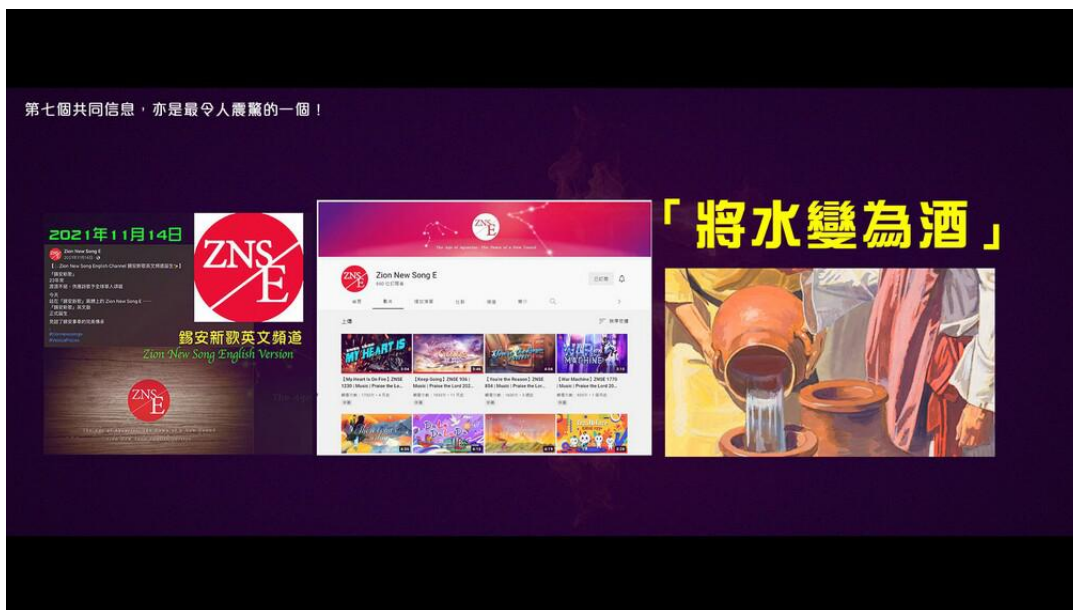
第七個共同信息，亦是最令人震驚的一個！

2021年11月14日

Zion New Song E

ZNS E

鍚安新歌英文頻道

Zion New Song English Version

ZNS E

Zion New Song E

上傳

MY HEART IS

MACHINE

【My Heart Is On Fire】ZNSE 1239 | Music | Praise the Lo...

【Deep Song】ZNSE 936 | Music | Praise the Lord 202...

【You're the Reason】ZNSE 856 | Music | Praise the Lor...

【War Machine】ZNSE 1770 | Music | Praise the Lord 20...

「將水變為酒」